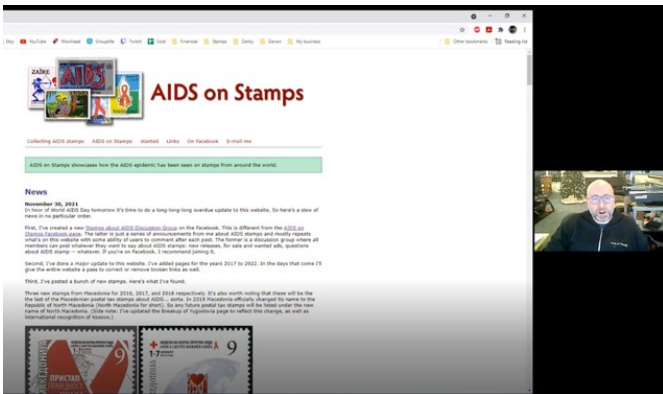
Day YouTube Wowhead GroupMe Twitch Sold Financial Stamps Derby Steven My business Other bookmarks Reading list

ZAIRE AIDS

AIDS on Stamps

Collecting AIDS stamps AIDS on Stamps Wanted Links On Facebook E-mail me

AIDS on Stamps showcases how the AIDS epidemic has been seen on stamps from around the world.

News

November 30, 2021
In honor of World AIDS Day tomorrow it's time to do a long-long-long overdue update to this website. So here's a slew of news in no particular order.

First, I've created a new Stamps about AIDS Discussion Group on the Facebook. This is different from the AIDS on Stamps Facebook page. The latter is just a series of announcements from me about AIDS stamps and mostly reposts what's on this website with some ability of users to comment after each post. The former is a discussion group where all members can post whatever they want to say about AIDS stamps: new releases, for sale and wanted ads, questions about AIDS stamps -- whatever. If you're on Facebook, I recommend joining it.

Second, I've done a major update to this website. I've added pages for the years 2017 to 2022. In the days that come I'll give the entire website a pass to correct or remove broken links as well.

Third, I've posted a bunch of new stamps. Here's what I've found.

Three new stamps from Macedonia for 2016, 2017, and 2018 respectively. It's also worth noting that these will be the last of the Macedonian postal tax stamps about AIDS... sorta. In 2019 Macedonia officially changed its name to the Republic of North Macedonia (North Macedonia for short). So any future postal tax stamps will be listed under the new name of North Macedonia. (Side note: I've updated the Breakup of Yugoslavia page to reflect this change, as well as international recognition of Kosovo.)

9 ПРИСТАП 1-7 9